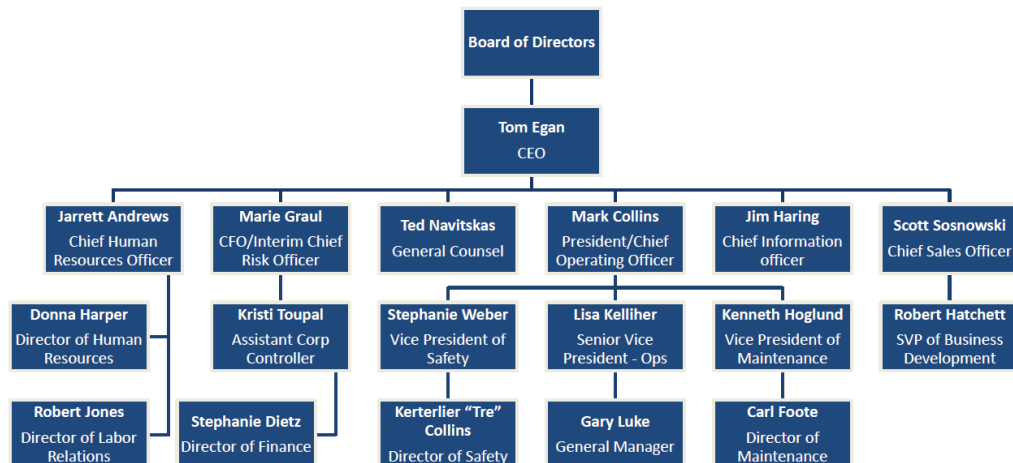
Board of Directors

Tom Egan
CEO

Jarrett Andrews
Chief Human Resources Officer

Marie Graul
CFO/Interim Chief Risk Officer

Ted Navitskas
General Counsel

Mark Collins
President/Chief Operating Officer

Jim Haring
Chief Information officer

Scott Sosnowski
Chief Sales Officer

Donna Harper
Director of Human Resources

Robert Jones
Director of Labor Relations

Kristi Toupal
Assistant Corp Controller

Stephanie Dietz
Director of Finance

Stephanie Weber
Vice President of Safety

Kerterlier “Tre” Collins
Director of Safety

Lisa Kelliher
Senior Vice President - Ops

Gary Luke
General Manager

Kenneth Hoglund
Vice President of Maintenance

Carl Foote
Director of Maintenance

Robert Hatchett
SVP of Business Development